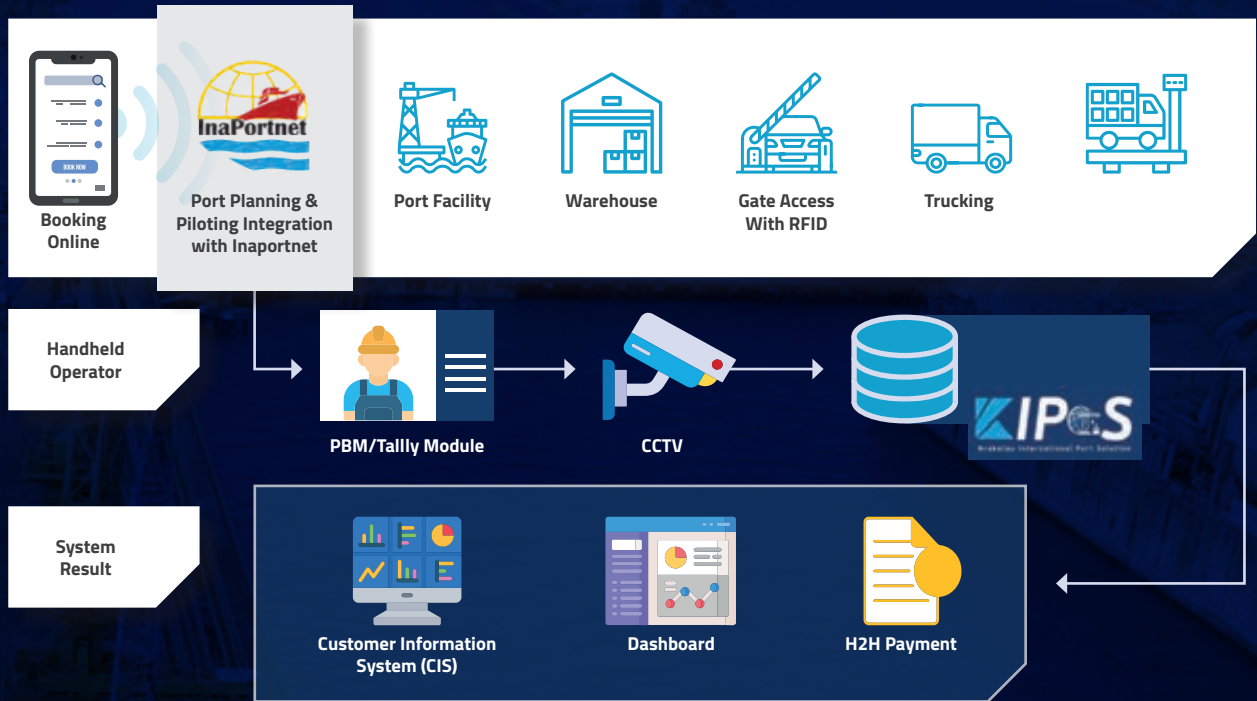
BOOK NOW

Booking Online

InaPortnet

Port Planning & Piloting Integration with Inaportnet

Port Facility

Warehouse

Gate Access With RFID

Trucking

Handheld Operator

PBM/Tally Module

CCTV

KIPoS

Birokrasi International Port Solution

System Result

Customer Information System (CIS)

Dashboard

H2H Payment